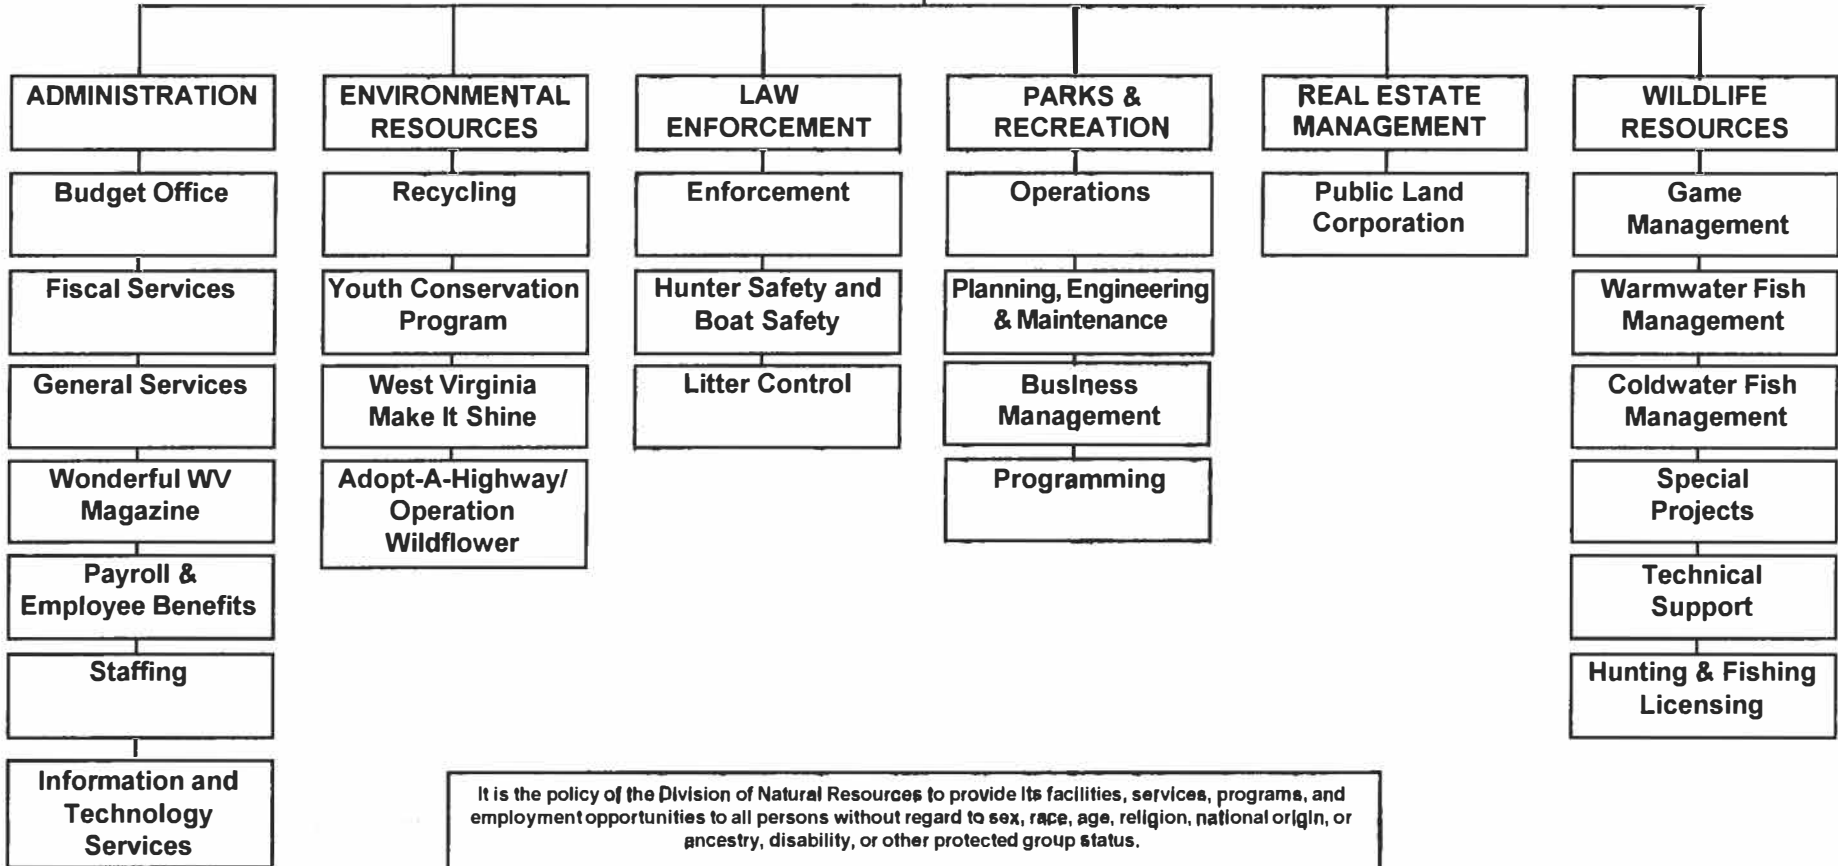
ADMINISTRATION

Budget Office

Fiscal Services

General Services

Wonderful WV Magazine

Payroll & Employee Benefits

Staffing

Information and Technology Services

ENVIRONMENTAL RESOURCES

Recycling

Youth Conservation Program

West Virginia Make It Shine

Adopt-A-Highway/ Operation Wildflower

LAW ENFORCEMENT

Enforcement

Hunter Safety and Boat Safety

Litter Control

PARKS & RECREATION

Operations

Planning, Engineering & Maintenance

Business Management

Programming

REAL ESTATE MANAGEMENT

Public Land Corporation

WILDLIFE RESOURCES

Game Management

Warmwater Fish Management

Coldwater Fish Management

Special Projects

Technical Support

Hunting & Fishing Licensing

It is the policy of the Division of Natural Resources to provide its facilities, services, programs, and employment opportunities to all persons without regard to sex, race, age, religion, national origin, or ancestry, disability, or other protected group status.